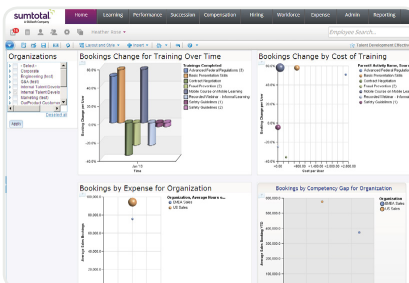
sumtotal
a Skillsoft Company

Home
Learning
Performance
Succession
Compensation
Hiring
Workforce
Expense
Admin
Reporting

Employee Search

Layout and Style
Insert
Talent Development Effectiv

Organizations
- Select -
Corporate
Engineering (test)
Q&A (test)
Internal Talent/Learn
Internal Talent/Develo
Marketing (test)
SelfHosted Customer
Deselect all
Apply

Bookings Change for Training Over Time
Trainings Completed
Advanced Federal Regulations (0)
Basic Presentation Skills
Contract Negotiation
Food Prevention (1)
Mobile Course on Mobile Learning
Recorded Webinar - Mobile Learning
Safety Guidelines (1)
Safety Guidelines (1)
Booking Change per Unit
80.00%
60.00%
40.00%
20.00%
0.00%
-20.00%
-40.00%
-60.00%
Jan '15
Time

Bookings Change by Cost of Training
Parent Activity Name, Your
Advanced Federal Regulations (0)
Basic Presentation Skills
Contract Negotiation
Food Prevention (1)
Mobile Course on Mobile Learning
Recorded Webinar - Mobile Learning
Safety Guidelines (1)
Booking Change per Unit
Cost per User
-20.00%
-40.00%
-60.00%

Bookings by Expense for Organization
Organization, Average Hours s
EMEA Sales
US Sales
Average Sales Bookings
600,000
500,000
400,000
300,000
200,000

Bookings by Competency Gap for Organization
Organization
EMEA Sales
US Sales
Average Sales Bookings (T)